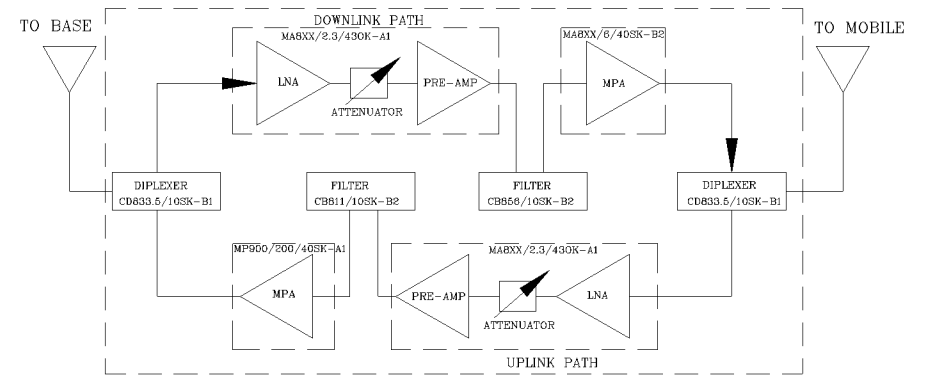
TO BASE

DOWNLINK PATH

MA8XX/2.3/430K-A1

LNA

ATTENUATOR

PRE-AMP

MA8XX/6/40SK-B2

MPA

TO MOBILE

DIPLEXER
CD833.5/10SK-B1

FILTER
CB811/10SK-B2

FILTER
CB856/10SK-B2

DIPLEXER
CD833.5/10SK-B1

MP900/200/40SK-A1

MPA

MA8XX/2.3/430K-A1

PRE-AMP

ATTENUATOR

LNA

UPLINK PATH